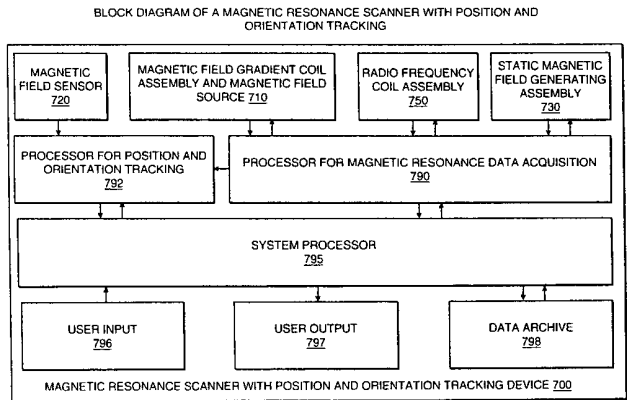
BLOCK DIAGRAM OF A MAGNETIC RESONANCE SCANNER WITH POSITION AND ORIENTATION TRACKING

MAGNETIC FIELD SENSOR 720

MAGNETIC FIELD GRADIENT COIL ASSEMBLY AND MAGNETIC FIELD SOURCE 710

RADIO FREQUENCY COIL ASSEMBLY 750

STATIC MAGNETIC FIELD GENERATING ASSEMBLY 730

PROCESSOR FOR POSITION AND ORIENTATION TRACKING 792

PROCESSOR FOR MAGNETIC RESONANCE DATA ACQUISITION 790

SYSTEM PROCESSOR 795

USER INPUT 796

USER OUTPUT 797

DATA ARCHIVE 798

MAGNETIC RESONANCE SCANNER WITH POSITION AND ORIENTATION TRACKING DEVICE 700